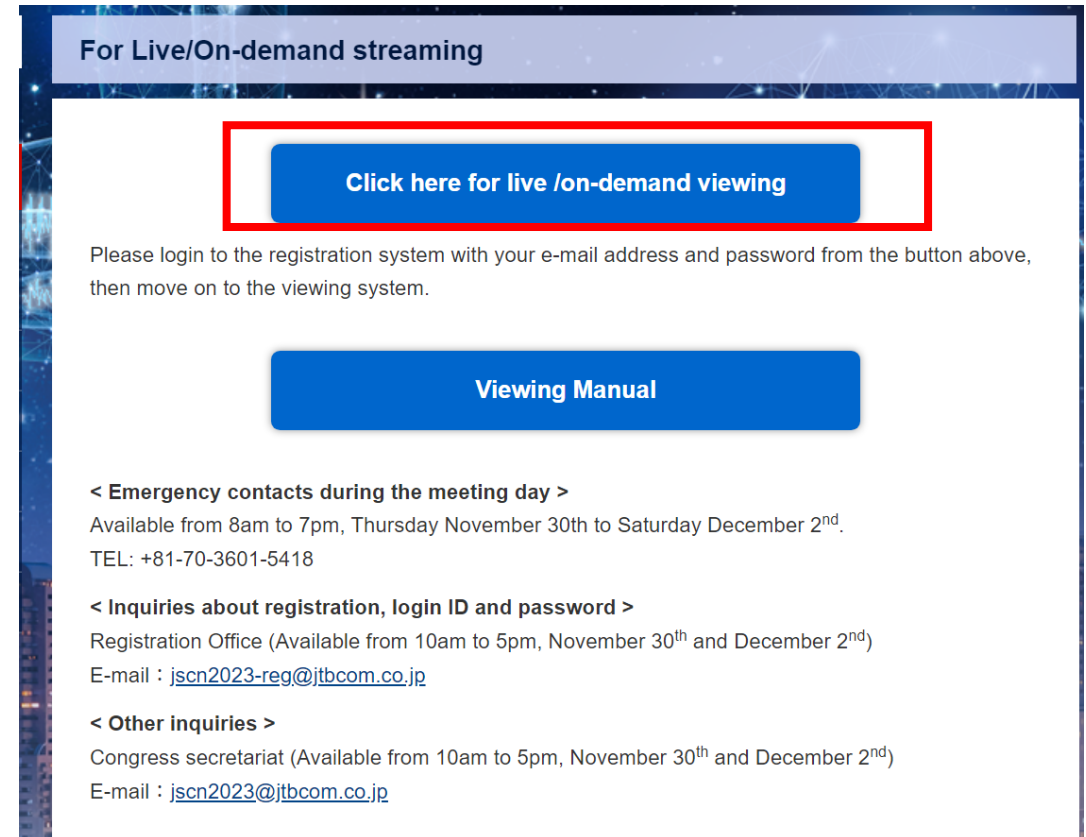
For Live/On-demand streaming

Click here for live /on-demand viewing

Please login to the registration system with your e-mail address and password from the button above, then move on to the viewing system.

Viewing Manual

< Emergency contacts during the meeting day >
Available from 8am to 7pm, Thursday November 30th to Saturday December 2$^{nd}$.
TEL: +81-70-3601-5418

< Inquiries about registration, login ID and password >
Registration Office (Available from 10am to 5pm, November 30$^{th}$ and December 2$^{nd}$)
E-mail：jscn2023-reg@jtbcom.co.jp

< Other inquiries >
Congress secretariat (Available from 10am to 5pm, November 30$^{th}$ and December 2$^{nd}$)
E-mail：jscn2023@jtbcom.co.jp